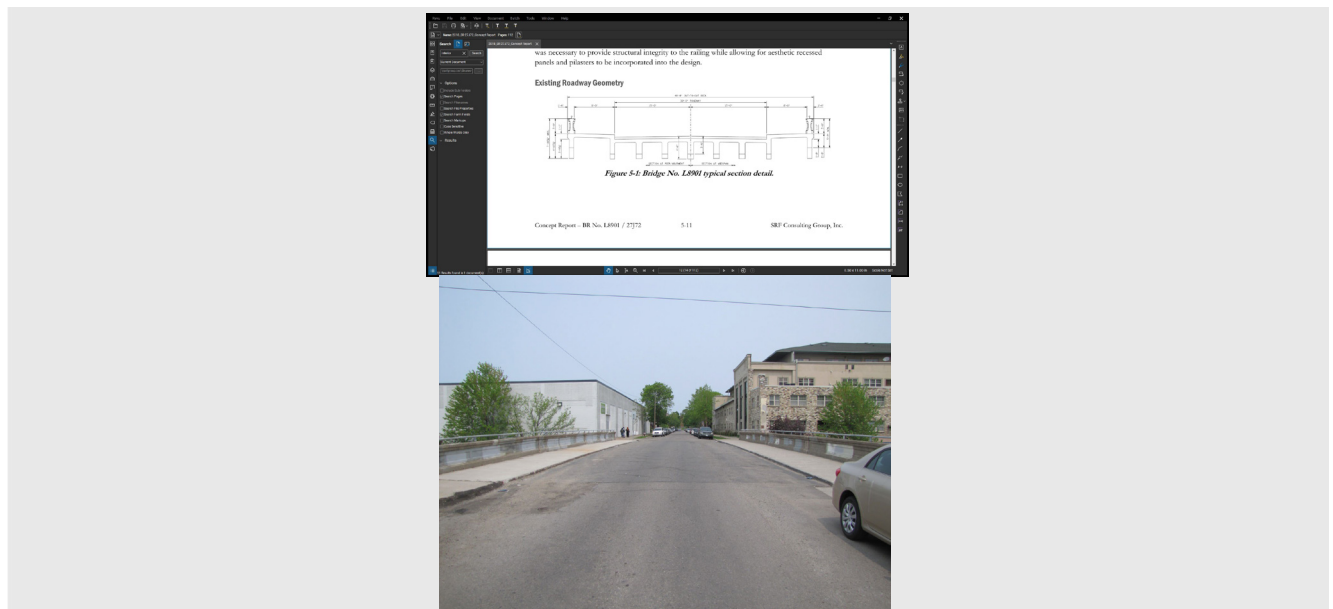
was necessary to provide structural integrity to the railing while allowing for aesthetic recessed panels and pilasters to be incorporated into the design.

Existing Roadway Geometry

Figure 5-1: Bridge No. L8901 typical section detail.

Concept Report – BR No. L8901 / 27J72 5-11 SRF Consulting Group, Inc.